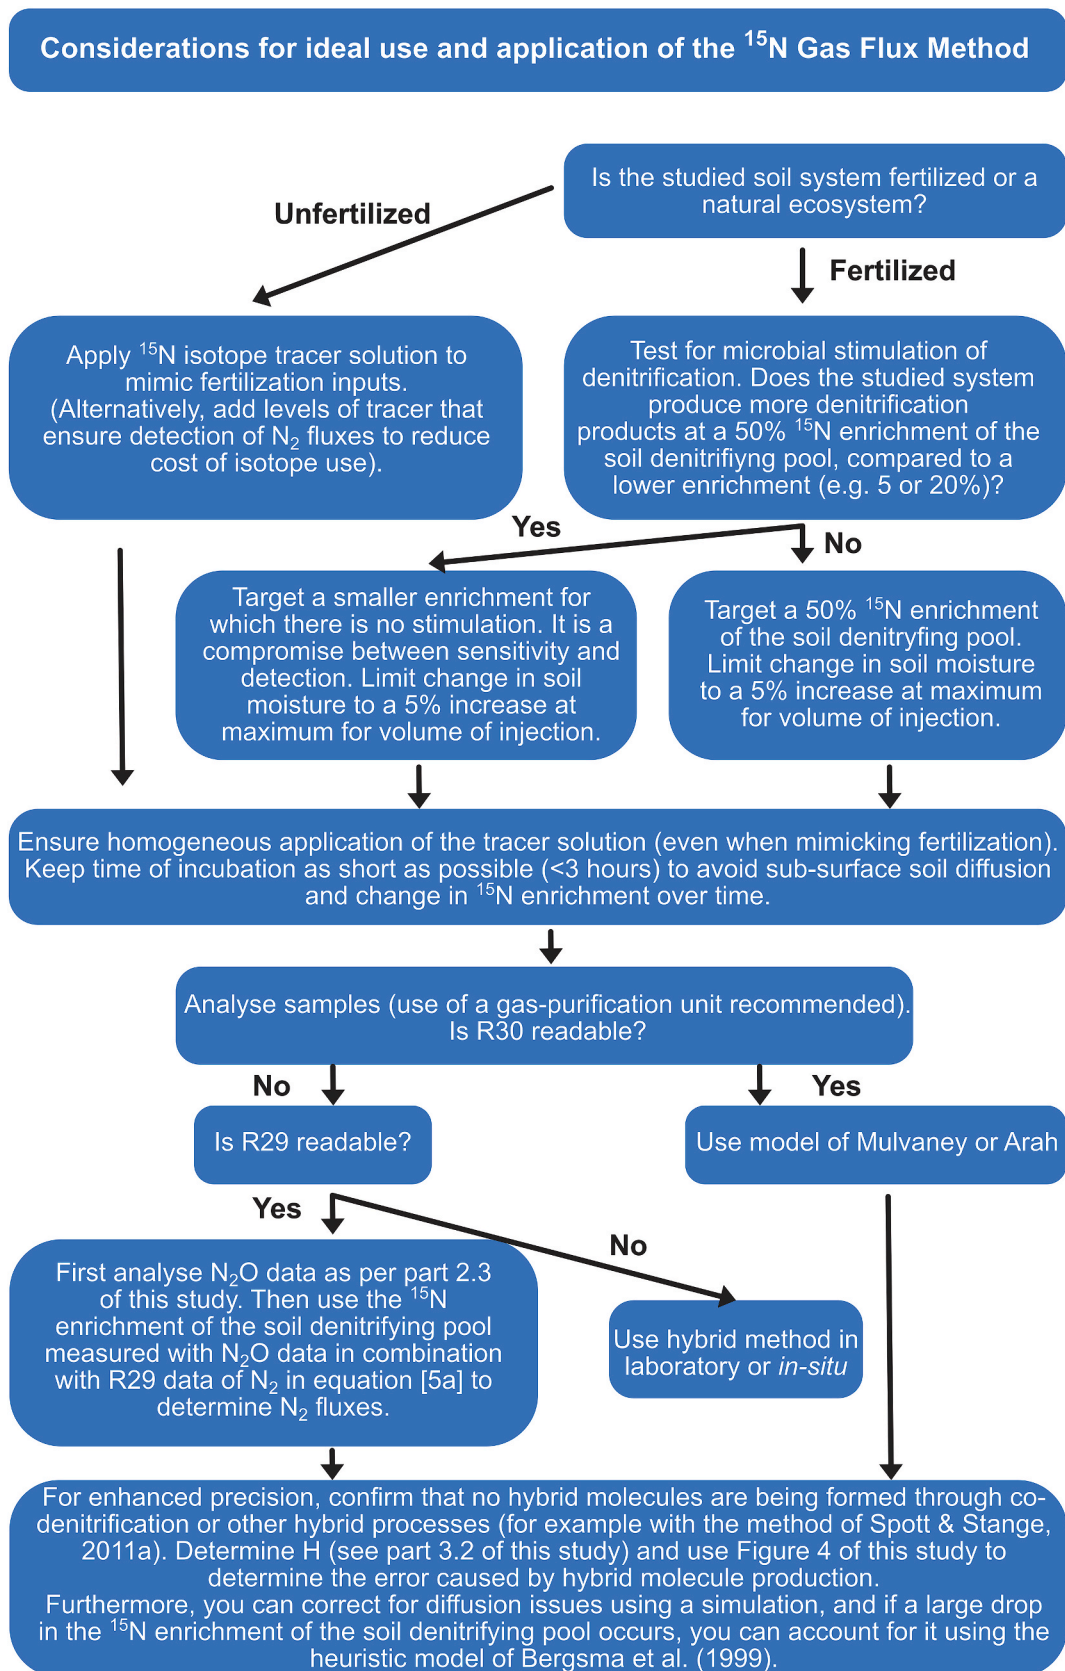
Considerations for ideal use and application of the $^{15}$N Gas Flux Method

Is the studied soil system fertilized or a natural ecosystem?

Unfertilized

Fertilized

Apply $^{15}$N isotope tracer solution to mimic fertilization inputs. (Alternatively, add levels of tracer that ensure detection of $N_2$ fluxes to reduce cost of isotope use).

Test for microbial stimulation of denitrification. Does the studied system produce more denitrification products at a 50% $^{15}$N enrichment of the soil denitrifiyng pool, compared to a lower enrichment (e.g. 5 or 20%)?

Yes

No

Target a smaller enrichment for which there is no stimulation. It is a compromise between sensitivity and detection. Limit change in soil moisture to a 5% increase at maximum for volume of injection.

Target a 50% $^{15}$N enrichment of the soil denitryfing pool. Limit change in soil moisture to a 5% increase at maximum for volume of injection.

Ensure homogeneous application of the tracer solution (even when mimicking fertilization). Keep time of incubation as short as possible (<3 hours) to avoid sub-surface soil diffusion and change in $^{15}$N enrichment over time.

Analyse samples (use of a gas-purification unit recommended). Is R30 readable?

No

Yes

Is R29 readable?

Use model of Mulvaney or Arah

Yes

No

First analyse $N_2O$ data as per part 2.3 of this study. Then use the $^{15}$N enrichment of the soil denitrifying pool measured with $N_2O$ data in combination with R29 data of $N_2$ in equation [5a] to determine $N_2$ fluxes.

Use hybrid method in laboratory or in-situ

For enhanced precision, confirm that no hybrid molecules are being formed through co-denitrification or other hybrid processes (for example with the method of Spott & Stange, 2011a). Determine H (see part 3.2 of this study) and use Figure 4 of this study to determine the error caused by hybrid molecule production.
Furthermore, you can correct for diffusion issues using a simulation, and if a large drop in the $^{15}$N enrichment of the soil denitrifying pool occurs, you can account for it using the heuristic model of Bergsma et al. (1999).